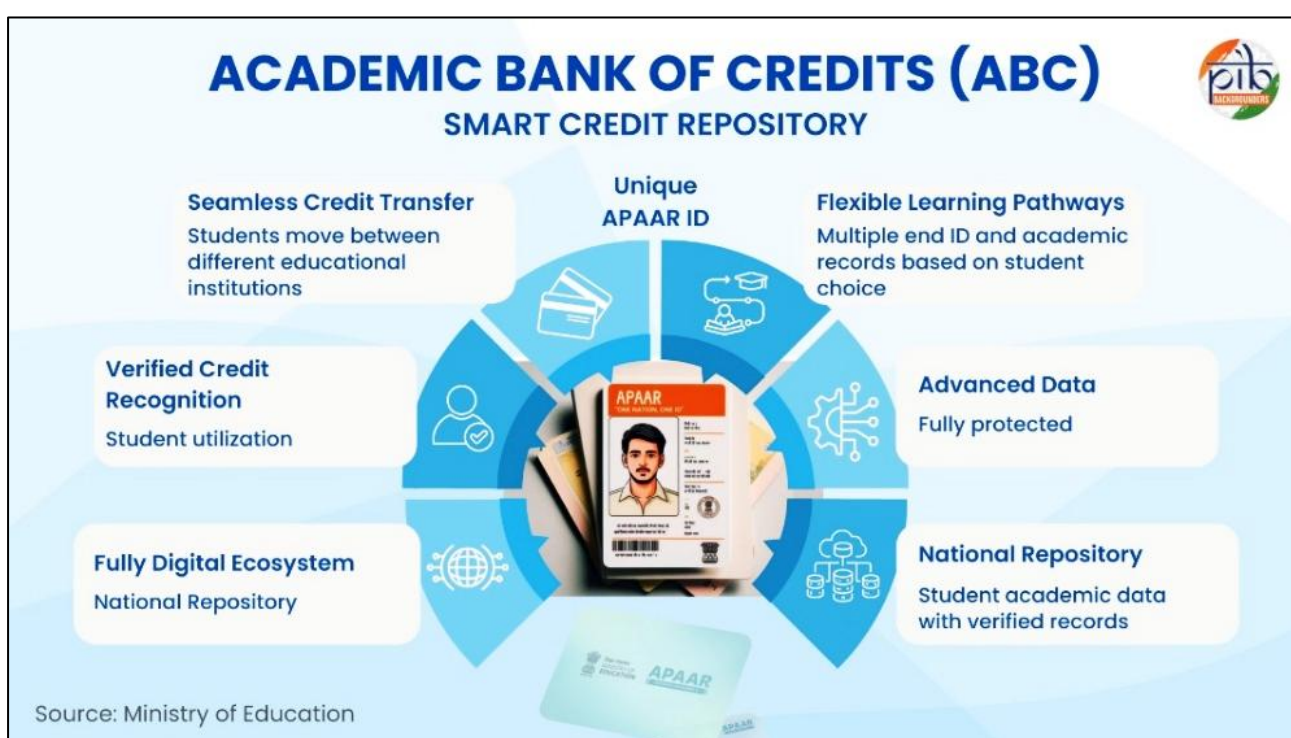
ACADEMIC BANK OF CREDITS (ABC)
SMART CREDIT REPOSITORY

pib BACKGROUNDERS

Seamless Credit Transfer
Students move between different educational institutions

Unique APAAR ID

Flexible Learning Pathways
Multiple end ID and academic records based on student choice

Verified Credit Recognition
Student utilization

APAAR
"ONE NATION, ONE ID"

Advanced Data
Fully protected

Fully Digital Ecosystem
National Repository

National Repository
Student academic data with verified records

MINISTRY OF EDUCATION APAAR

APAAR

Source: Ministry of Education